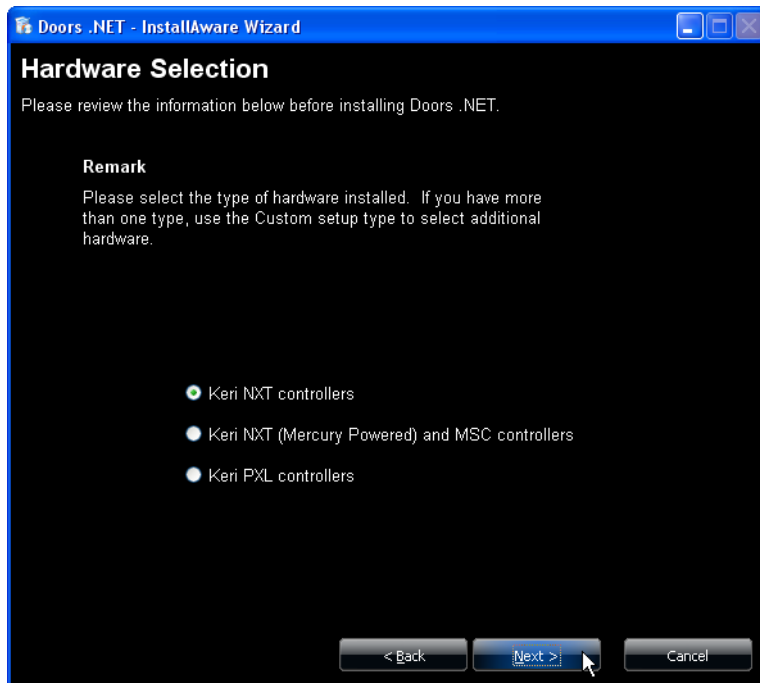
Doors .NET - InstallAware Wizard

Hardware Selection

Please review the information below before installing Doors .NET.

Remark

Please select the type of hardware installed. If you have more than one type, use the Custom setup type to select additional hardware.

Keri NXT controllers

Keri NXT (Mercury Powered) and MSC controllers

Keri PXL controllers

< Back

Next >

Cancel